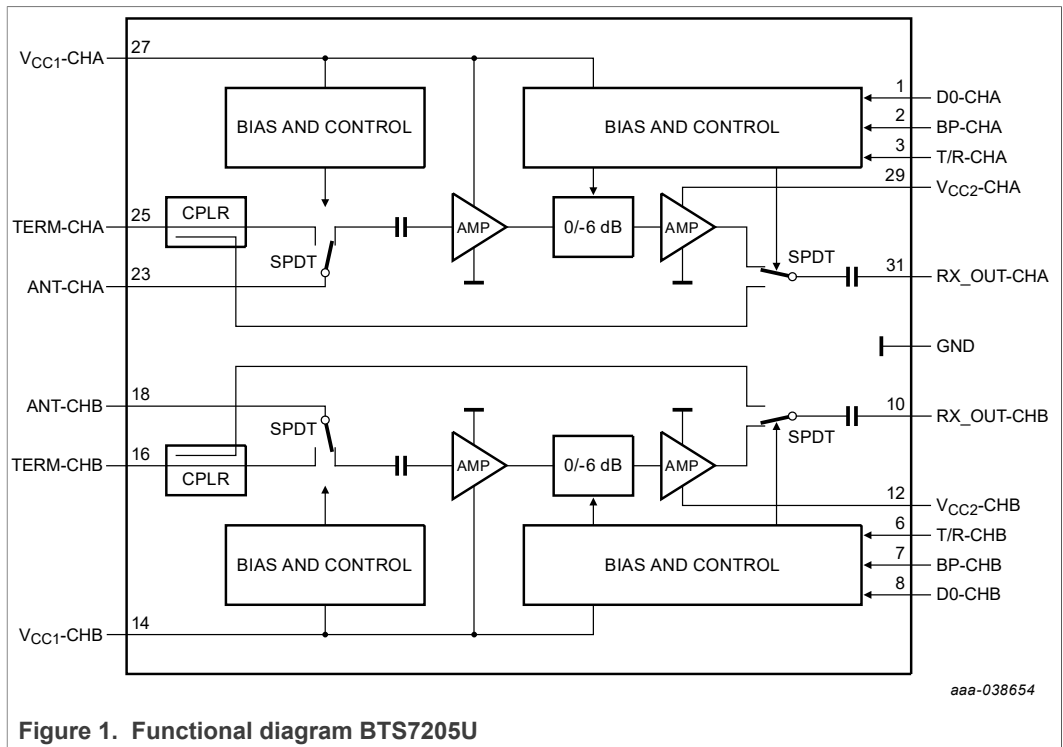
$V_{CC1}$-CHA 27
BIAS AND CONTROL
BIAS AND CONTROL
1 D0-CHA
2 BP-CHA
3 T/R-CHA
29 $V_{CC2}$-CHA
TERM-CHA 25
CPLR
AMP
0/-6 dB
AMP
SPDT
SPDT
ANT-CHA 23
31 RX_OUT-CHA
GND
ANT-CHB 18
SPDT
10 RX_OUT-CHB
SPDT
TERM-CHB 16
CPLR
AMP
0/-6 dB
AMP
12 $V_{CC2}$-CHB
6 T/R-CHB
BIAS AND CONTROL
BIAS AND CONTROL
7 BP-CHB
8 D0-CHB
$V_{CC1}$-CHB 14
aaa-038654
Figure 1. Functional diagram BTS7205U